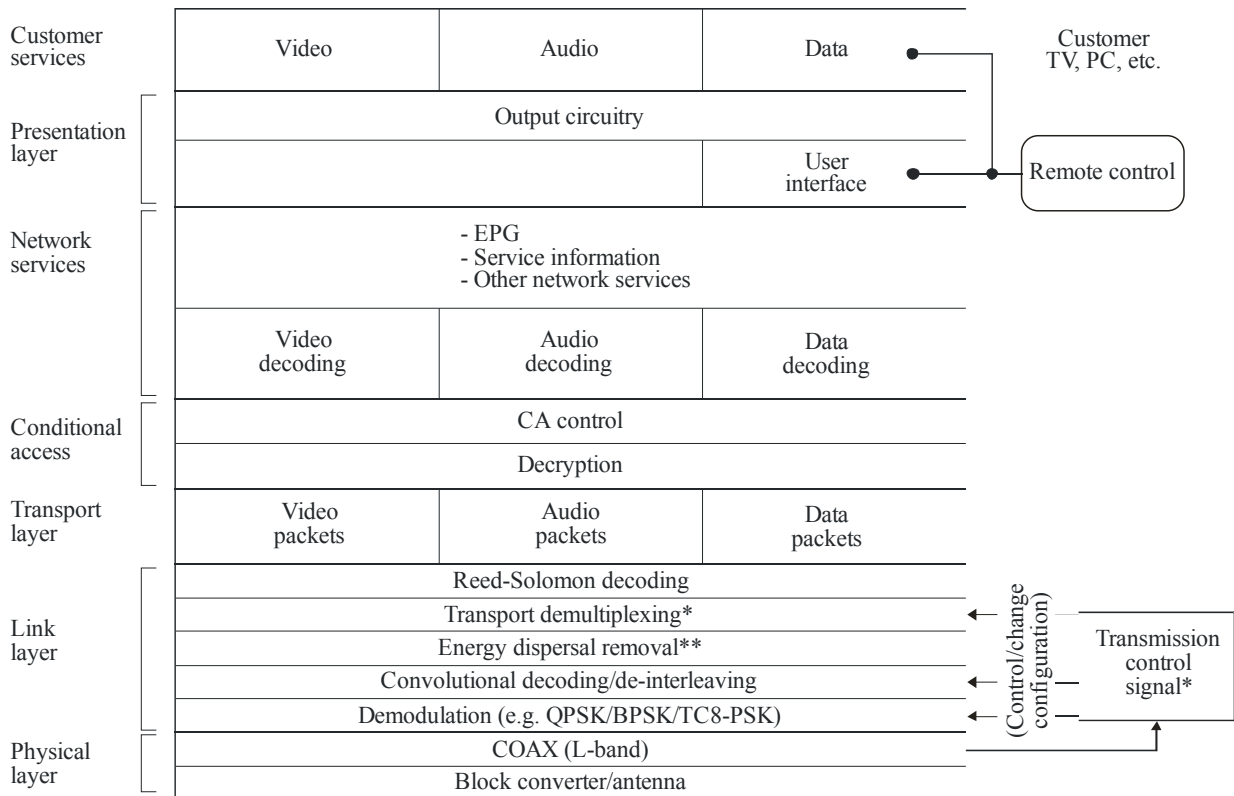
Customer services

| Video | Audio | Data |
|---|---|---|

Customer TV, PC, etc.

Presentation layer

Output circuitry

User interface

Remote control

Network services

- EPG
- Service information
- Other network services

| Video decoding | Audio decoding | Data decoding |
|---|---|---|

Conditional access

CA control

Decryption

Transport layer

| Video packets | Audio packets | Data packets |
|---|---|---|

Link layer

Reed-Solomon decoding

Transport demultiplexing*

Energy dispersal removal**

Convolutional decoding/de-interleaving

Demodulation (e.g. QPSK/BPSK/TC8-PSK)

(Control/change configuration)

Transmission control signal*

Physical layer

COAX (L-band)

Block converter/antenna